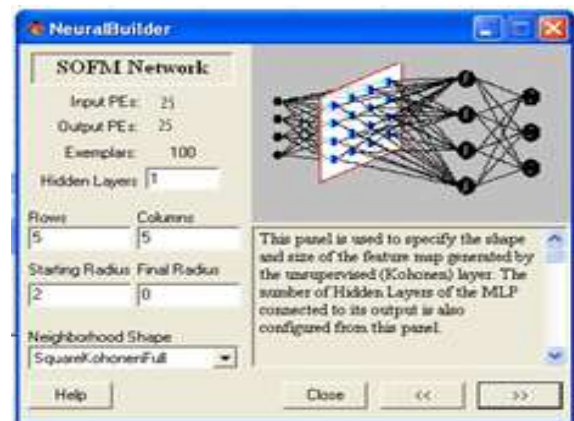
NeuralBuilder

SOFM Network

Input PEs: 25
Output PEs: 25
Exemplars: 100
Hidden Layers 1

Rows
5
Columns
5

Starting Radius
2
Final Radius
0

Neighborhood Shape
SquareKohonenFull

This panel is used to specify the shape and size of the feature map generated by the unsupervised (Kohonen) layer. The number of Hidden Layers of the MLP connected to its output is also configured from this panel.

Help
Close
<<
>>